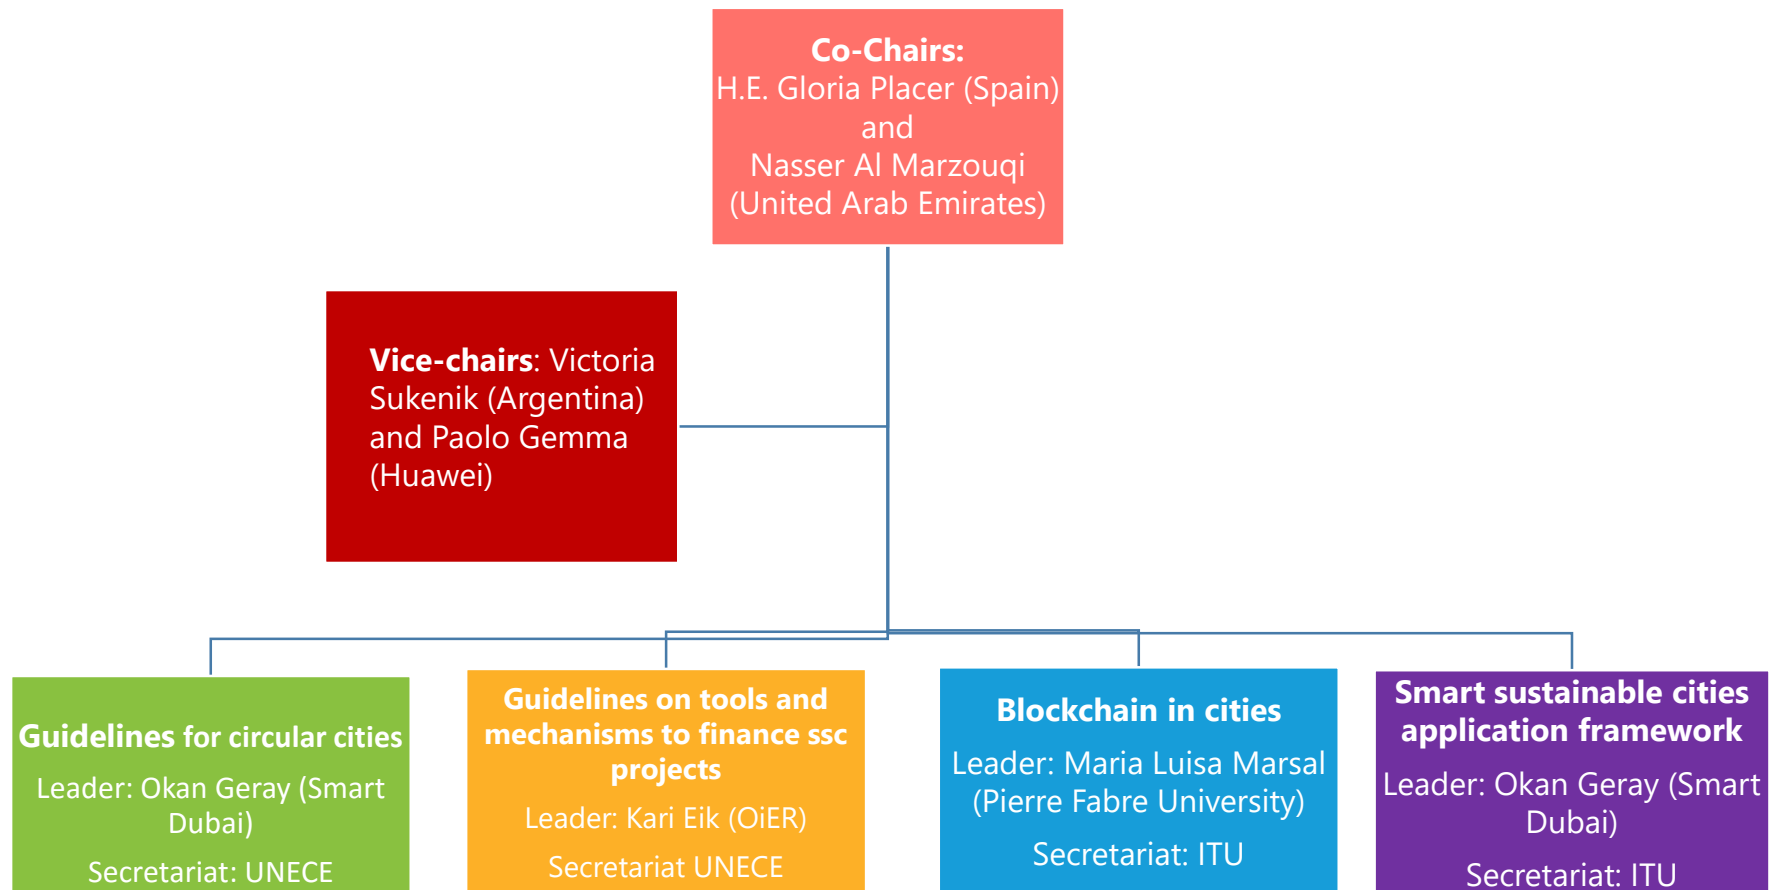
**Co-Chairs:**
H.E. Gloria Placer (Spain)
and
Nasser Al Marzouqi
(United Arab Emirates)

**Vice-chairs**: Victoria Sukenik (Argentina) and Paolo Gemma (Huawei)

**Guidelines for circular cities**
Leader: Okan Geray (Smart Dubai)
Secretariat: UNECE

**Guidelines on tools and mechanisms to finance ssc projects**
Leader: Kari Eik (OiER)
Secretariat UNECE

**Blockchain in cities**
Leader: Maria Luisa Marsal (Pierre Fabre University)
Secretariat: ITU

**Smart sustainable cities application framework**
Leader: Okan Geray (Smart Dubai)
Secretariat: ITU